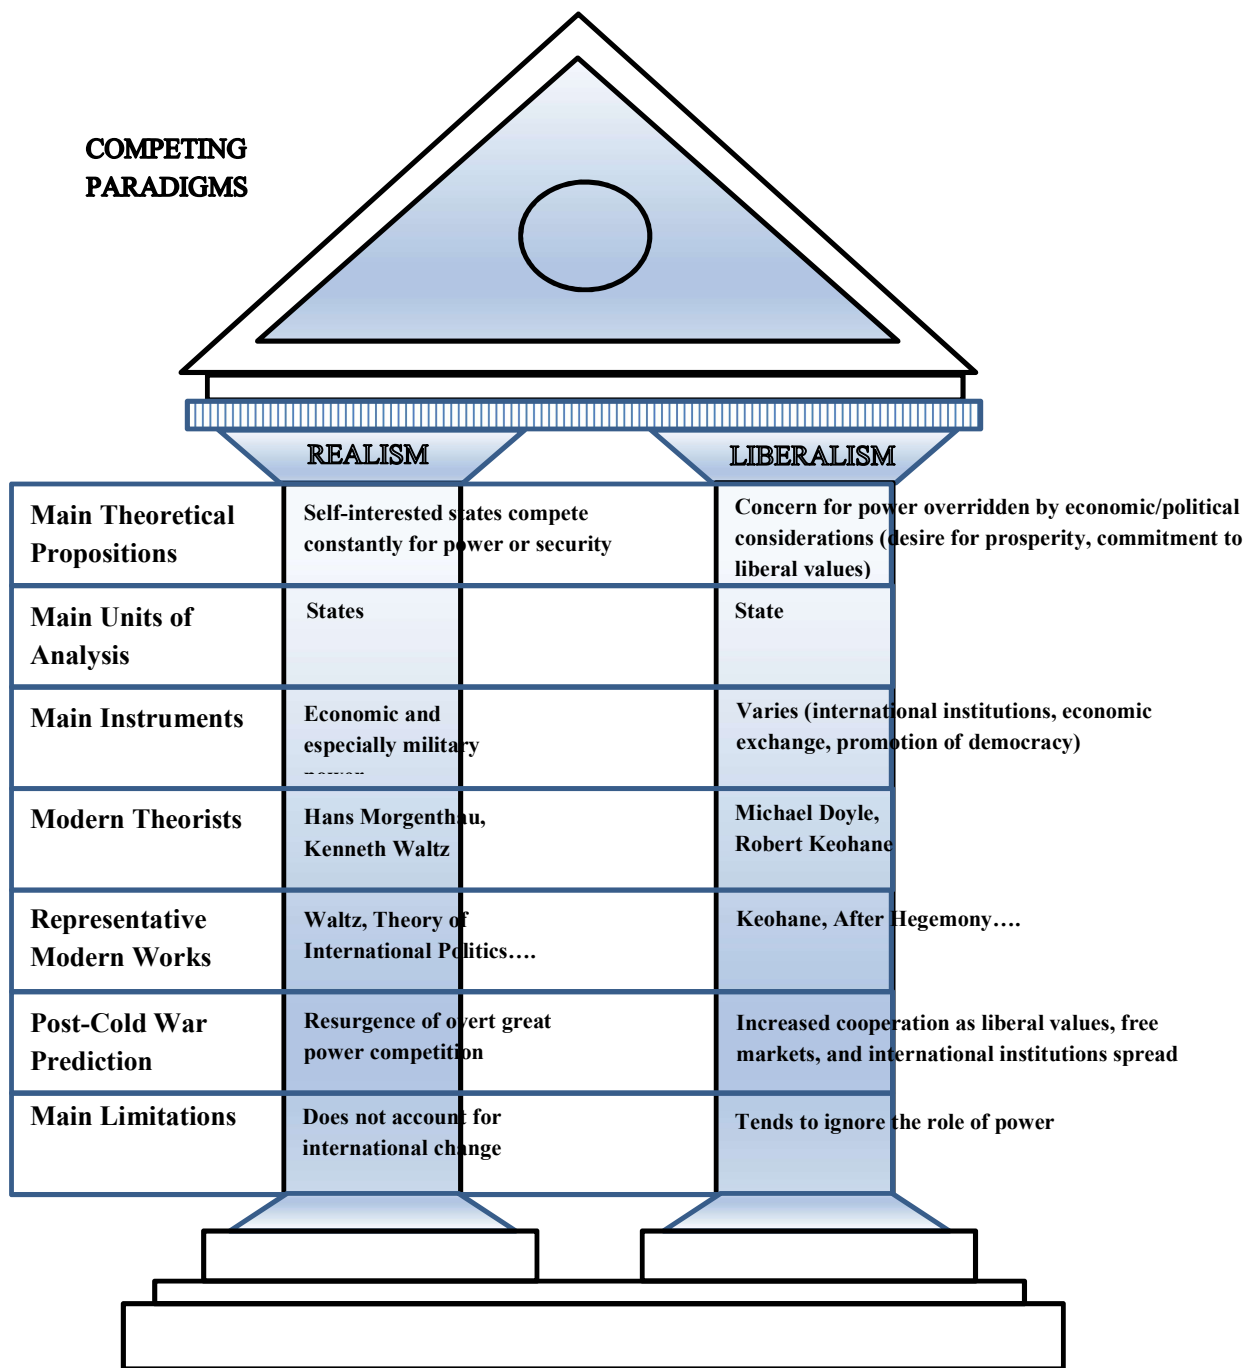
COMPETING PARADIGMS

| | REALISM | LIBERALISM |
|---|---|---|
| Main Theoretical Propositions | Self-interested states compete constantly for power or security | Concern for power overridden by economic/political considerations (desire for prosperity, commitment to liberal values) |
| Main Units of Analysis | States | State |
| Main Instruments | Economic and especially military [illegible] | Varies (international institutions, economic exchange, promotion of democracy) |
| Modern Theorists | Hans Morgenthau, Kenneth Waltz | Michael Doyle, Robert Keohane |
| Representative Modern Works | Waltz, Theory of International Politics…. | Keohane, After Hegemony…. |
| Post-Cold War Prediction | Resurgence of overt great power competition | Increased cooperation as liberal values, free markets, and international institutions spread |
| Main Limitations | Does not account for international change | Tends to ignore the role of power |